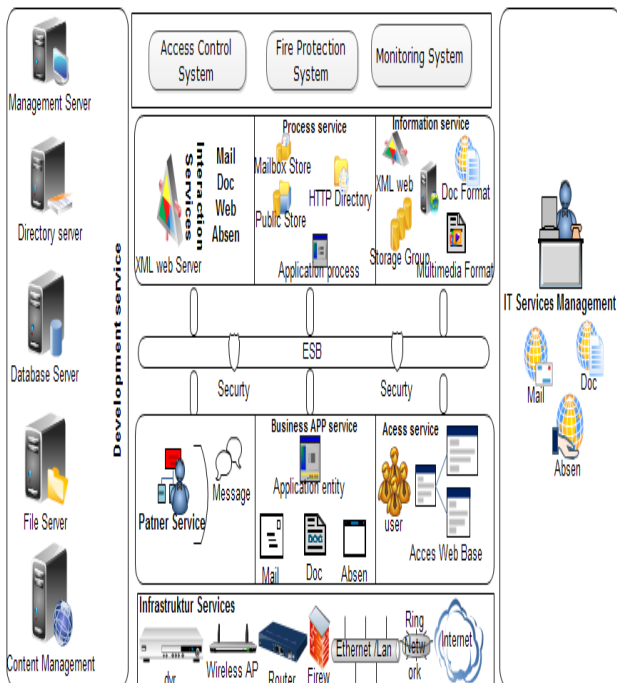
Management Server

Directory server

Database Server

File Server

Content Management

Development service

Access Control System

Fire Protection System

Monitoring System

Interaction Services

Mail
Doc
Web
Absen

XML web Server

Process service

Mailbox Store

HTTP Directory

Public Store

Application process

Information service

XML web

Doc Format

Storage Group

Multimedia Format

ESB

Secuity

Secuity

Patner Service

Message

Business APP service

Application entity

Mail

Doc

Absen

Acess service

user

Acces Web Base

Infrastruktur Services

dvr

Wireless AP

Router

Firew

Ethernet /Lan

Ring Netw ork

Internet

IT Services Management

Mail

Doc

Absen